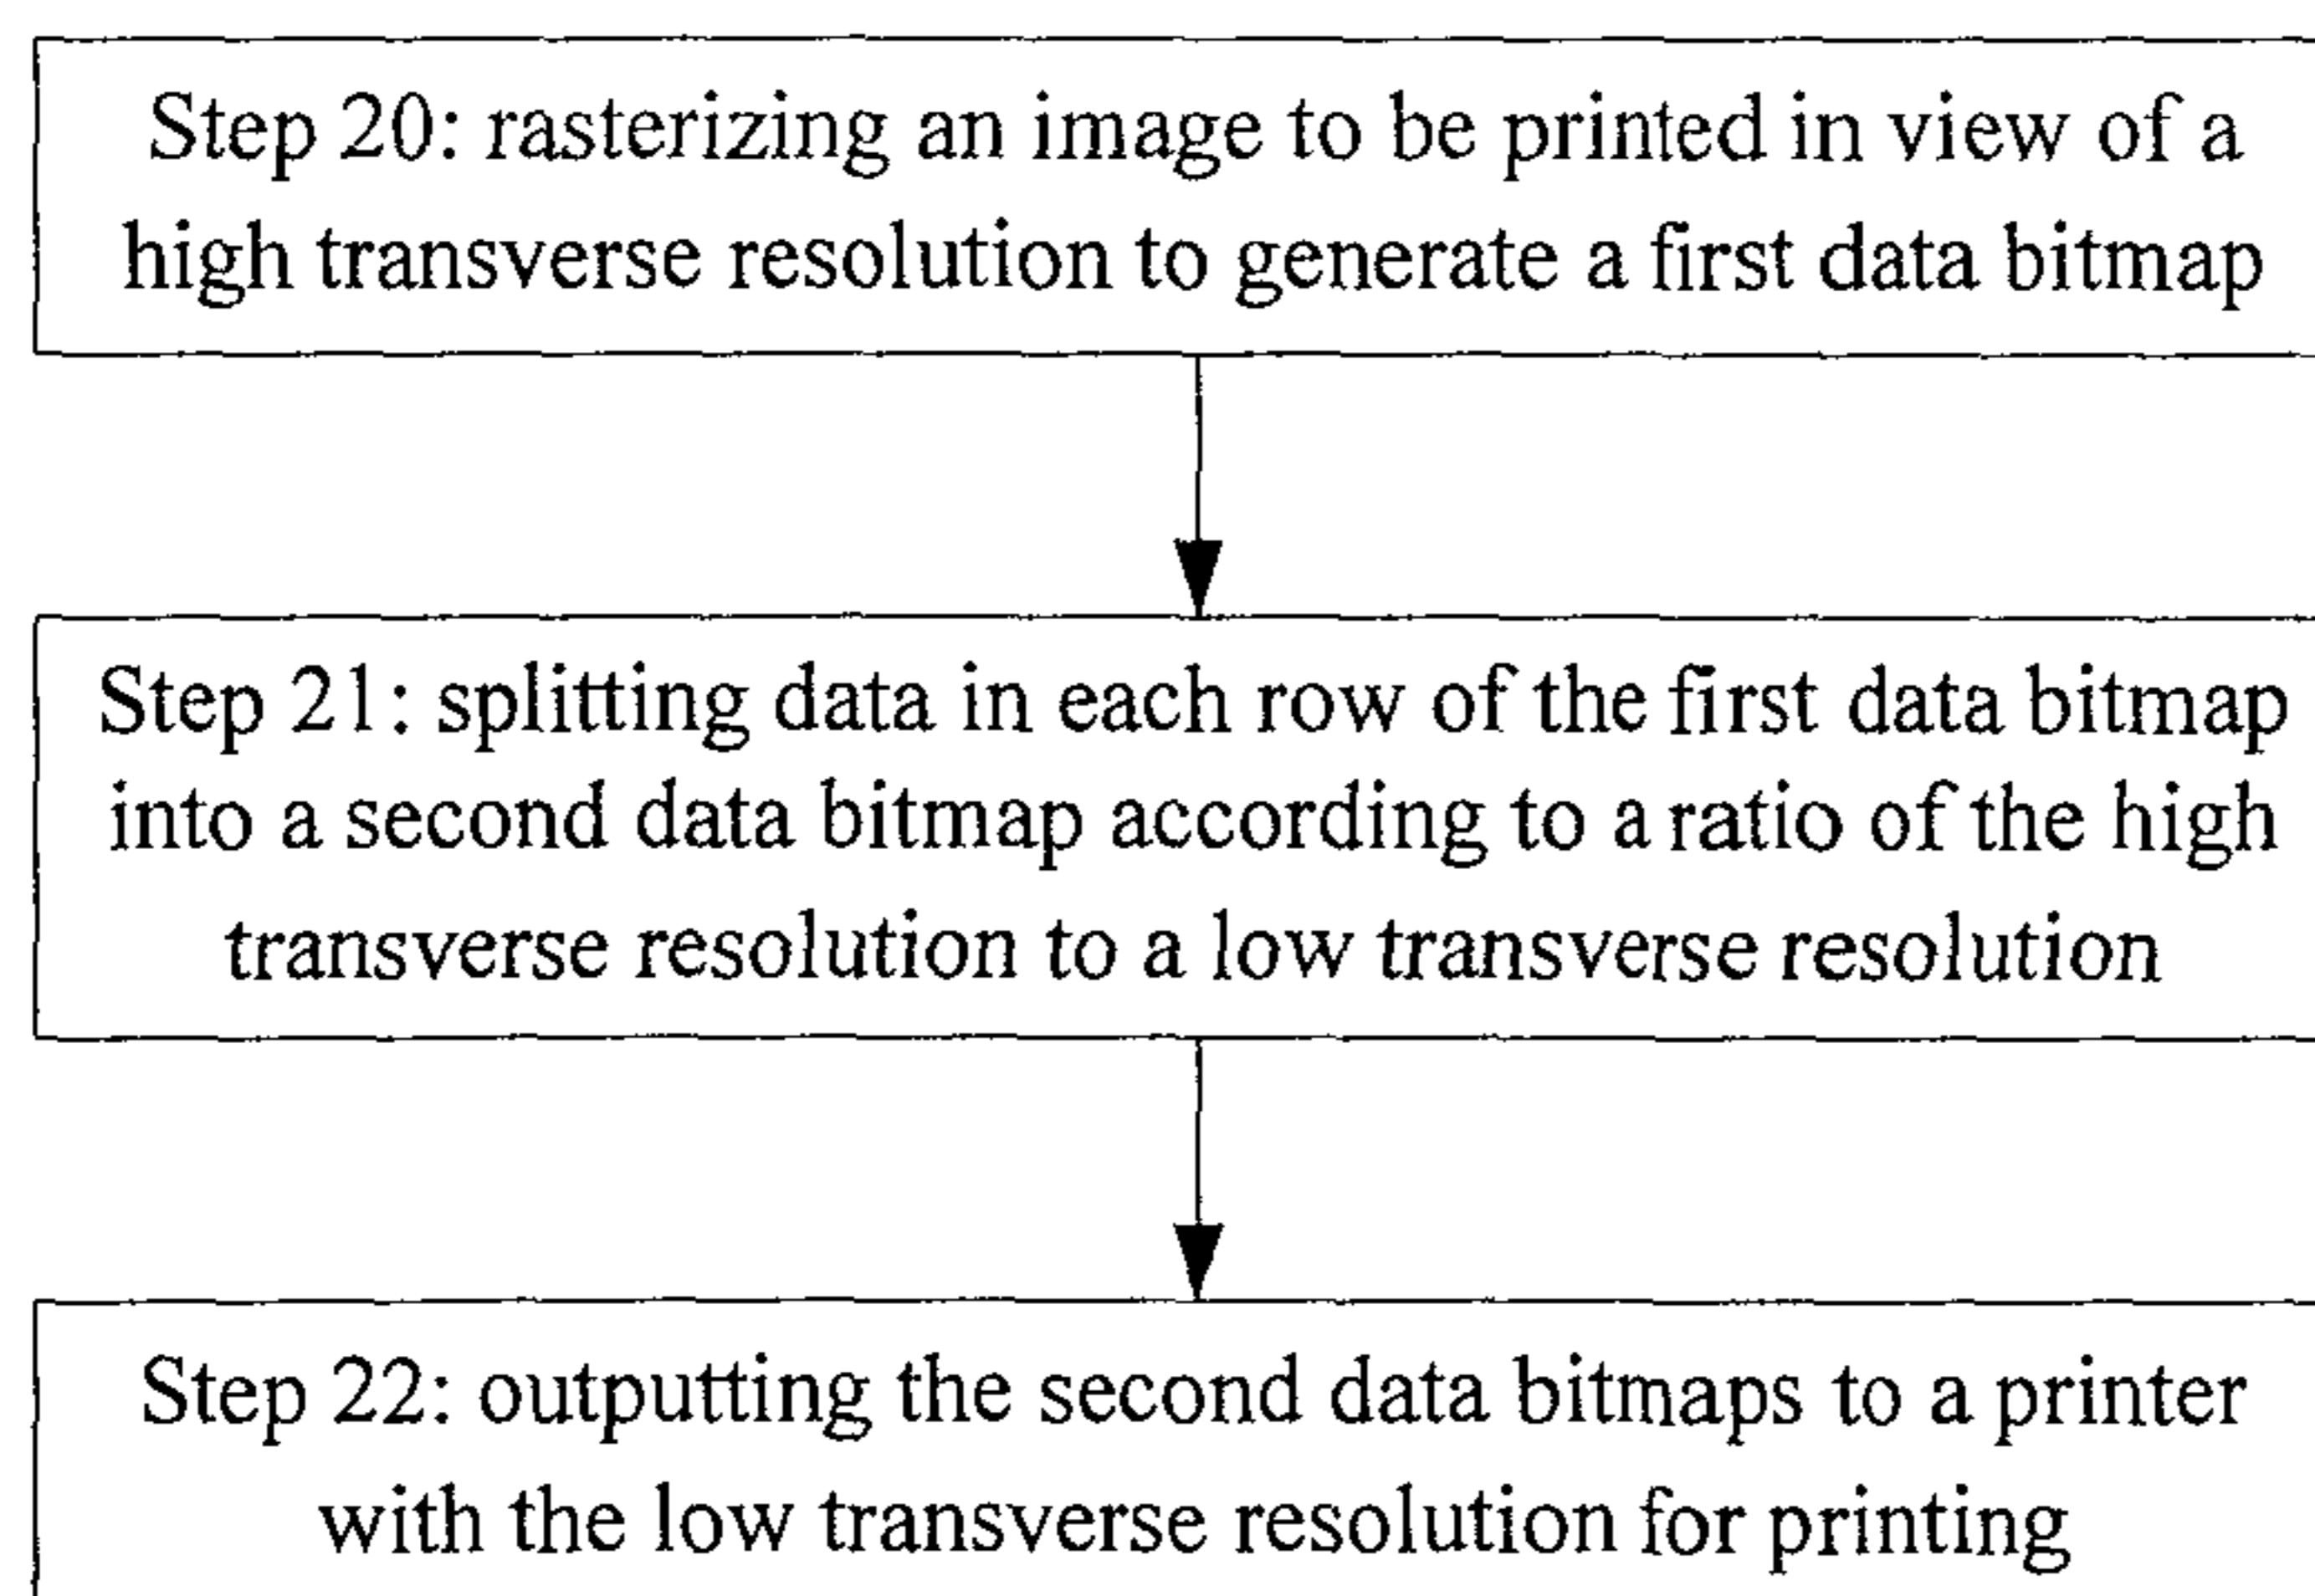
Step 20: rasterizing an image to be printed in view of a high transverse resolution to generate a first data bitmap

Step 21: splitting data in each row of the first data bitmap into a second data bitmap according to a ratio of the high transverse resolution to a low transverse resolution

Step 22: outputting the second data bitmaps to a printer with the low transverse resolution for printing